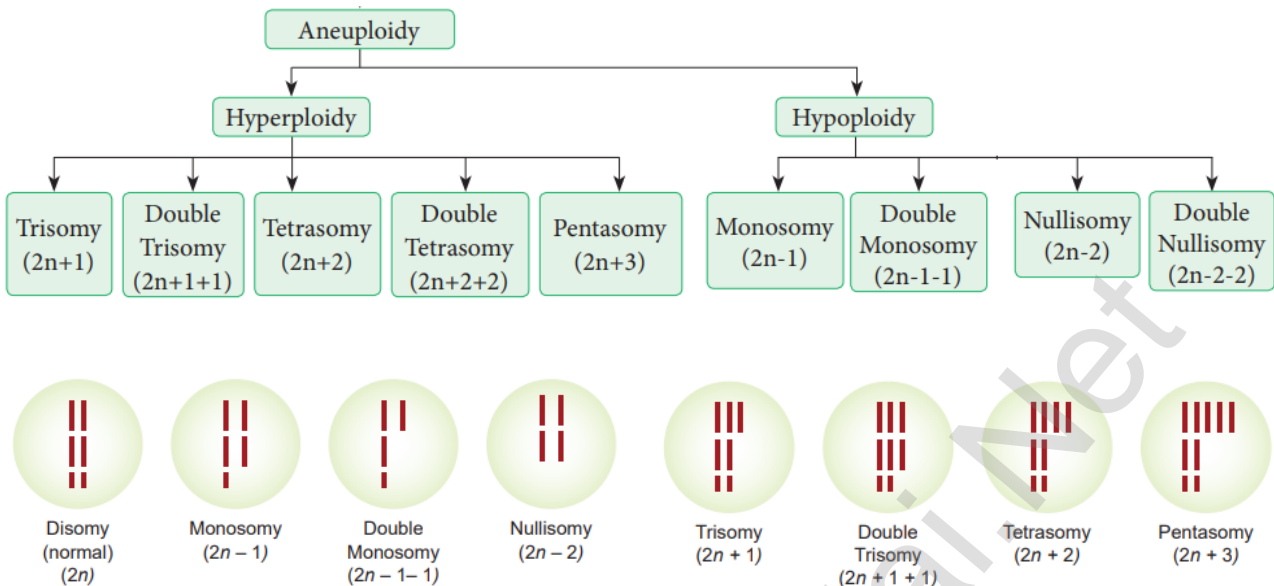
Aneuploidy

Hyperploidy

Hypoploidy

Trisomy (2n+1)

Double Trisomy (2n+1+1)

Tetrasomy (2n+2)

Double Tetrasomy (2n+2+2)

Pentasomy (2n+3)

Monosomy (2n-1)

Double Monosomy (2n-1-1)

Nullisomy (2n-2)

Double Nullisomy (2n-2-2)

Disomy (normal) (2n)

Monosomy (2n – 1)

Double Monosomy (2n – 1– 1)

Nullisomy (2n – 2)

Trisomy (2n + 1)

Double Trisomy (2n + 1 + 1)

Tetrasomy (2n + 2)

Pentasomy (2n + 3)

ai Net